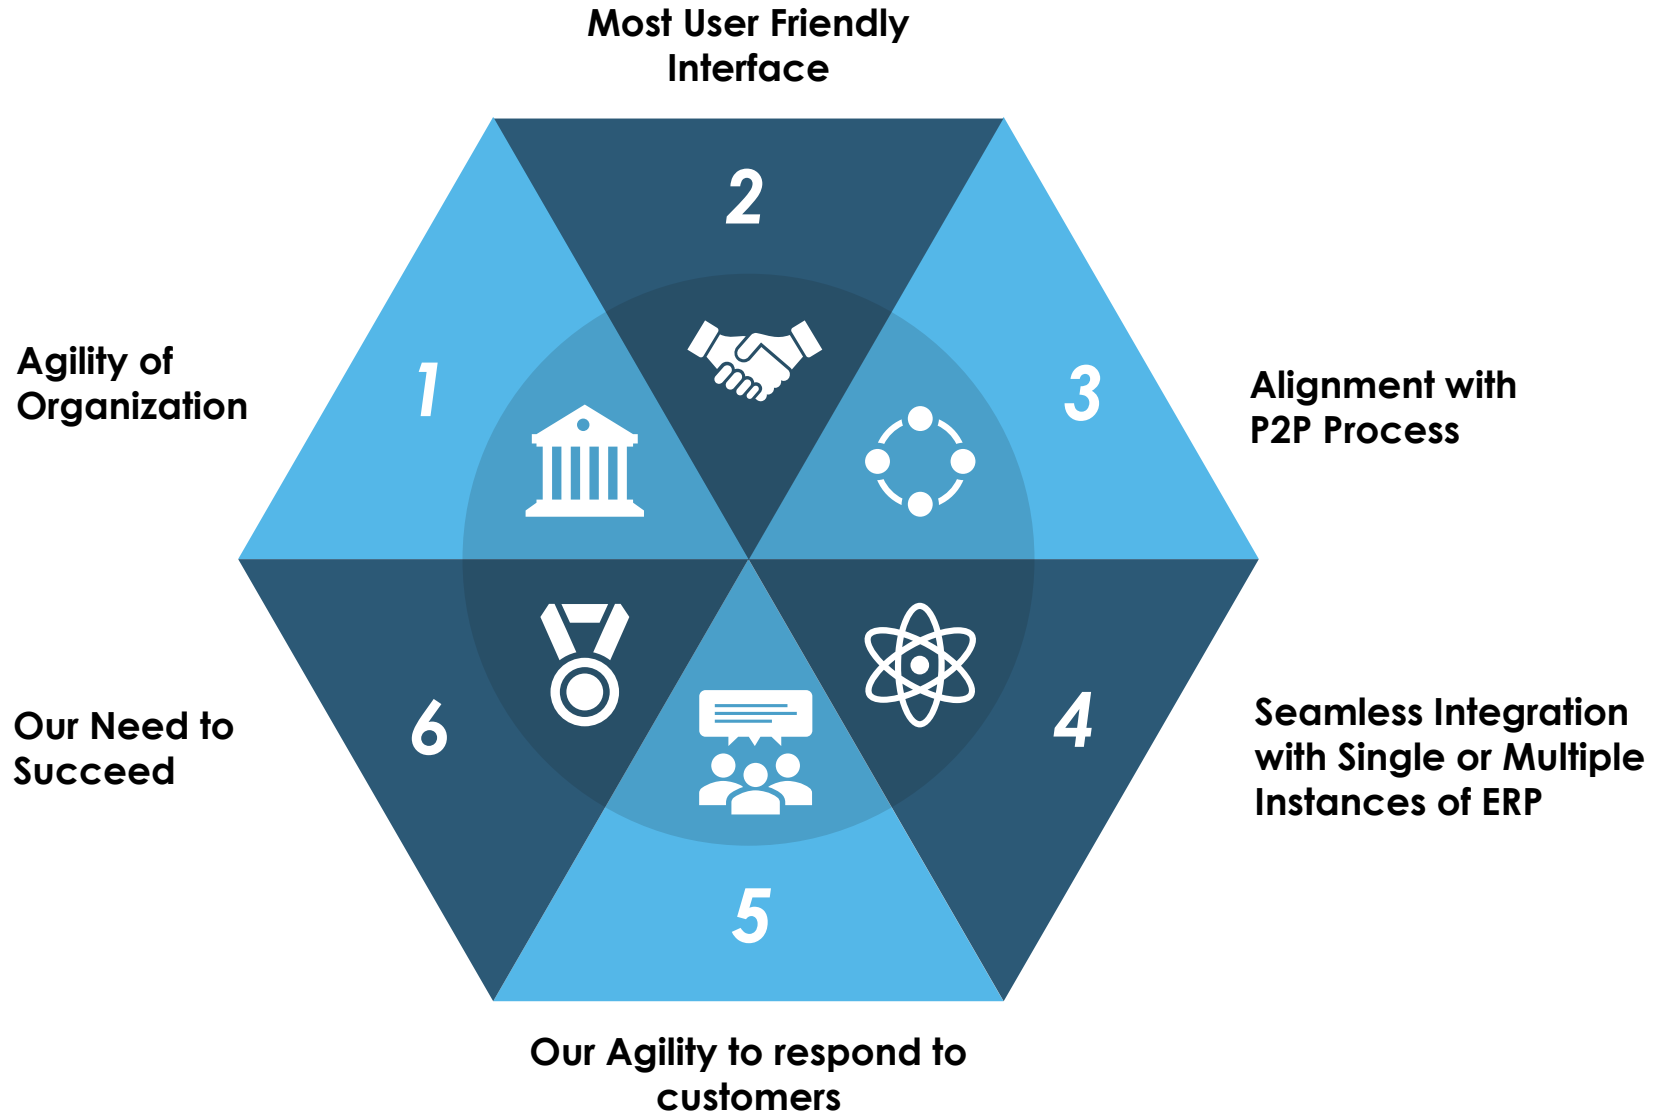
Most User Friendly Interface

2

Agility of Organization

1

3

Alignment with P2P Process

6

Our Need to Succeed

4

Seamless Integration with Single or Multiple Instances of ERP

5

Our Agility to respond to customers